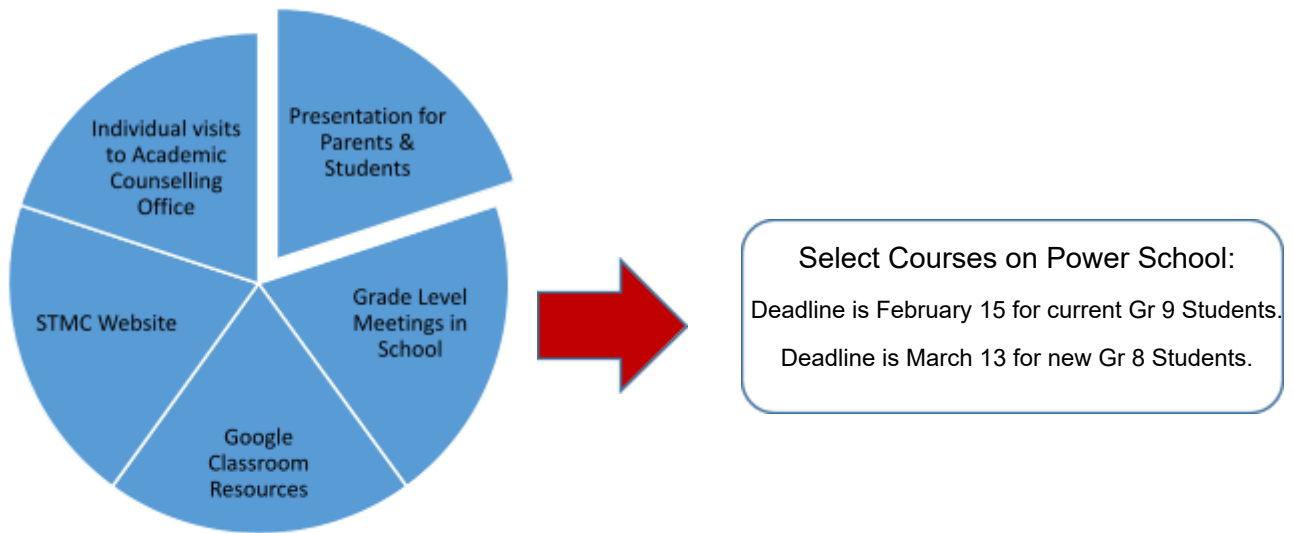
Presentation for Parents & Students

Grade Level Meetings in School

Google Classroom Resources

STMC Website

Individual visits to Academic Counselling Office

Select Courses on Power School:

Deadline is February 15 for current Gr 9 Students.

Deadline is March 13 for new Gr 8 Students.